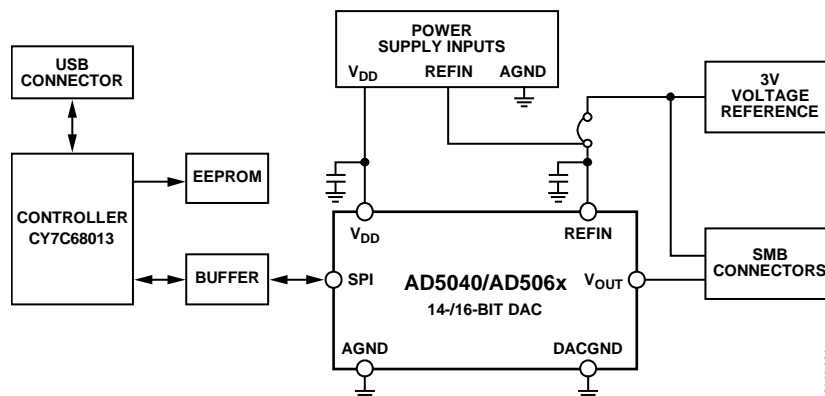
USB CONNECTOR

CONTROLLER CY7C68013

EEPROM

BUFFER

POWER SUPPLY INPUTS

$V_{DD}$

REFIN

AGND

3V VOLTAGE REFERENCE

$V_{DD}$

REFIN

SPI

AD5040/AD506x

14-/16-BIT DAC

$V_{OUT}$

SMB CONNECTORS

AGND

DACGND